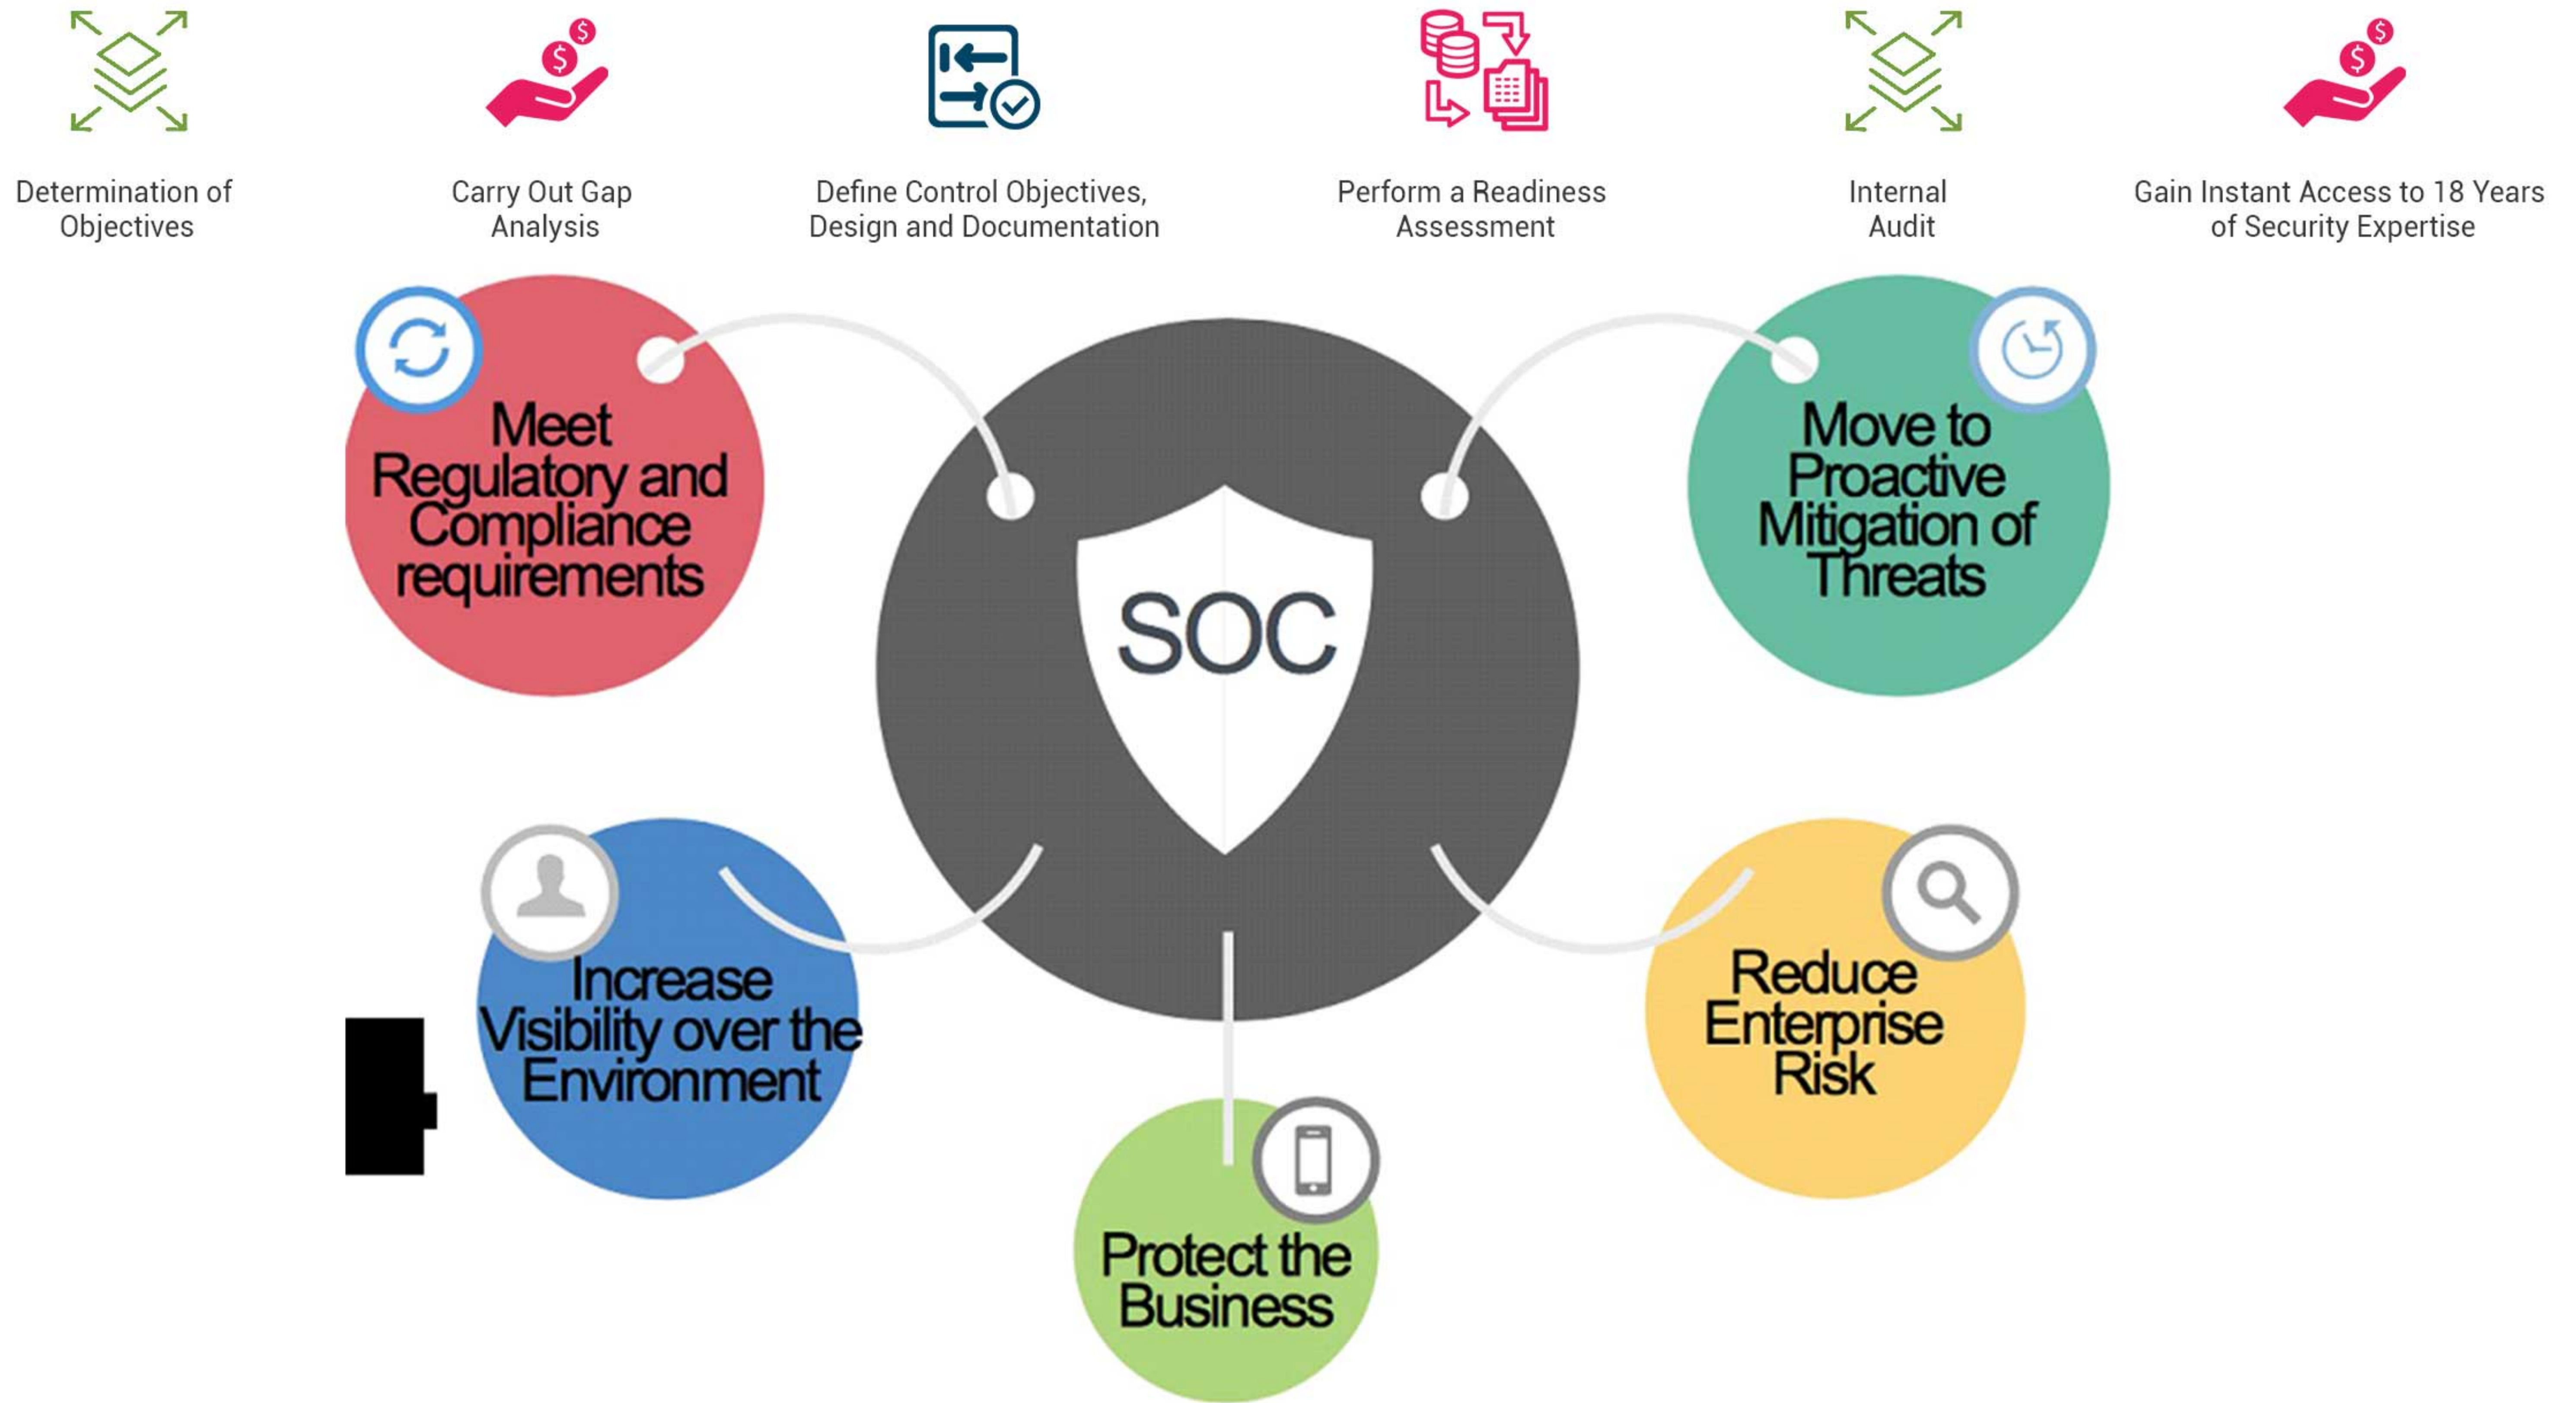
Determination of Objectives

Carry Out Gap Analysis

Define Control Objectives, Design and Documentation

Perform a Readiness Assessment

Internal Audit

Gain Instant Access to 18 Years of Security Expertise

Meet Regulatory and Compliance requirements

SOC

Move to Proactive Mitigation of Threats

Increase Visibility over the Environment

Reduce Enterprise Risk

Protect the Business